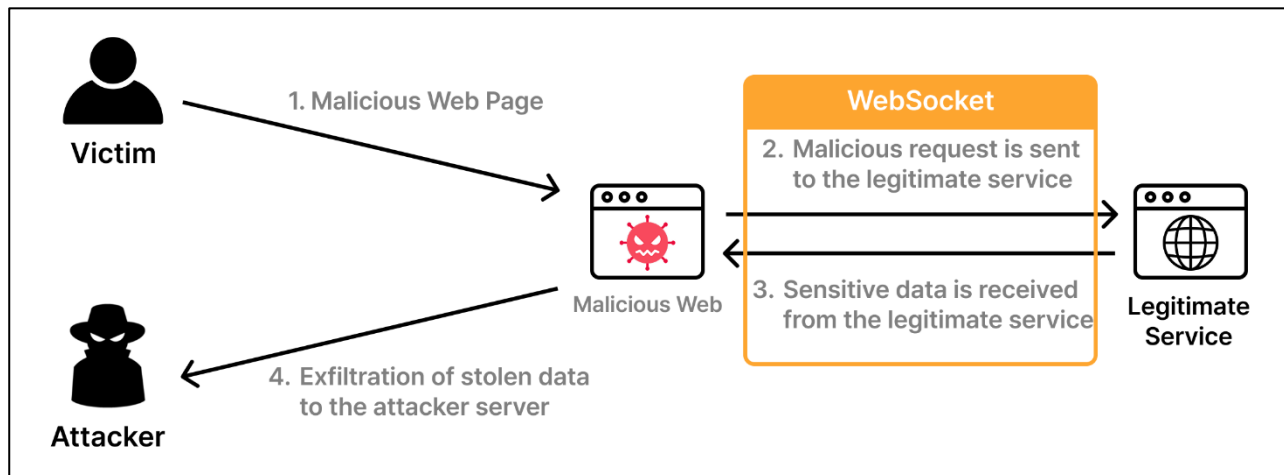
Victim

1. Malicious Web Page

WebSocket

2. Malicious request is sent to the legitimate service

Malicious Web

3. Sensitive data is received from the legitimate service

Legitimate Service

4. Exfiltration of stolen data to the attacker server

Attacker